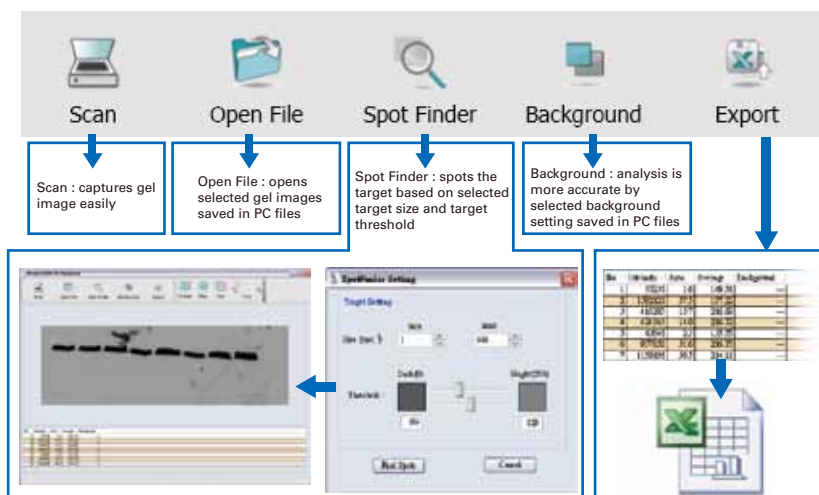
Scan

Open File

Spot Finder

Background

Export

Scan : captures gel image easily

Open File : opens selected gel images saved in PC files

Spot Finder : spots the target based on selected target size and target threshold

Background : analysis is more accurate by selected background setting saved in PC files

SpotFinder Setting

Target Setting

Size (unit: %)

Min

Max

Threshold

Dark(0)

Bright(255)

Find Spots

Cancel

No.

Volume

Area

Average

Background